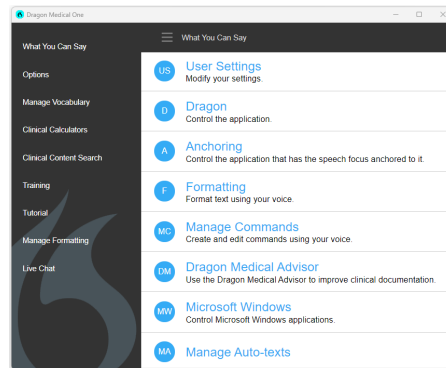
Dragon Medical One

What You Can Say

Options

Manage Vocabulary

Clinical Calculators

Clinical Content Search

Training

Tutorial

Manage Formatting

Live Chat

What You Can Say

US User Settings
Modify your settings.

D Dragon
Control the application.

A Anchoring
Control the application that has the speech focus anchored to it.

F Formatting
Format text using your voice.

MC Manage Commands
Create and edit commands using your voice.

DM Dragon Medical Advisor
Use the Dragon Medical Advisor to improve clinical documentation.

MW Microsoft Windows
Control Microsoft Windows applications.

MA Manage Auto-texts